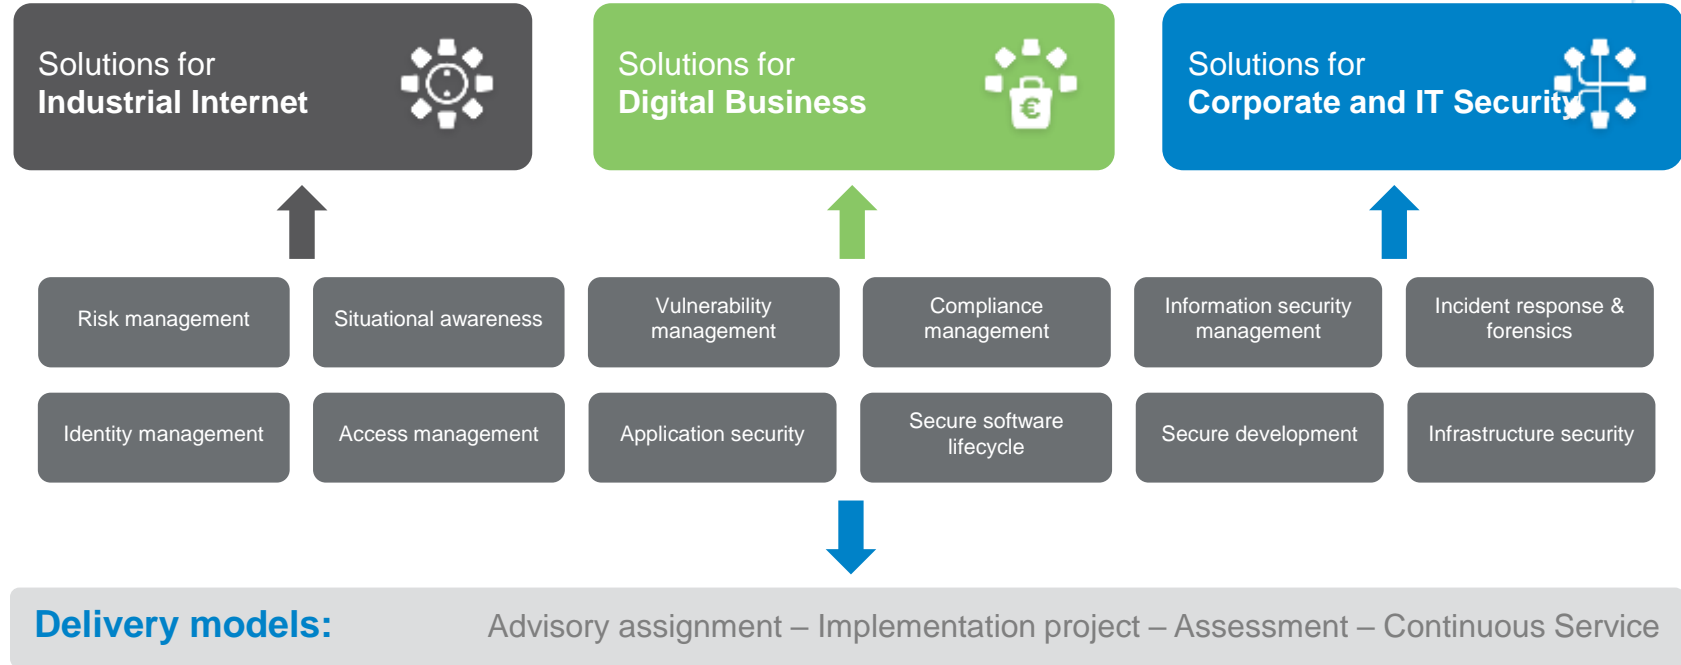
Solutions for
Industrial Internet

Solutions for
Digital Business

Solutions for
Corporate and IT Security

Risk management

Situational awareness

Vulnerability management

Compliance management

Information security management

Incident response & forensics

Identity management

Access management

Application security

Secure software lifecycle

Secure development

Infrastructure security

Delivery models: Advisory assignment – Implementation project – Assessment – Continuous Service